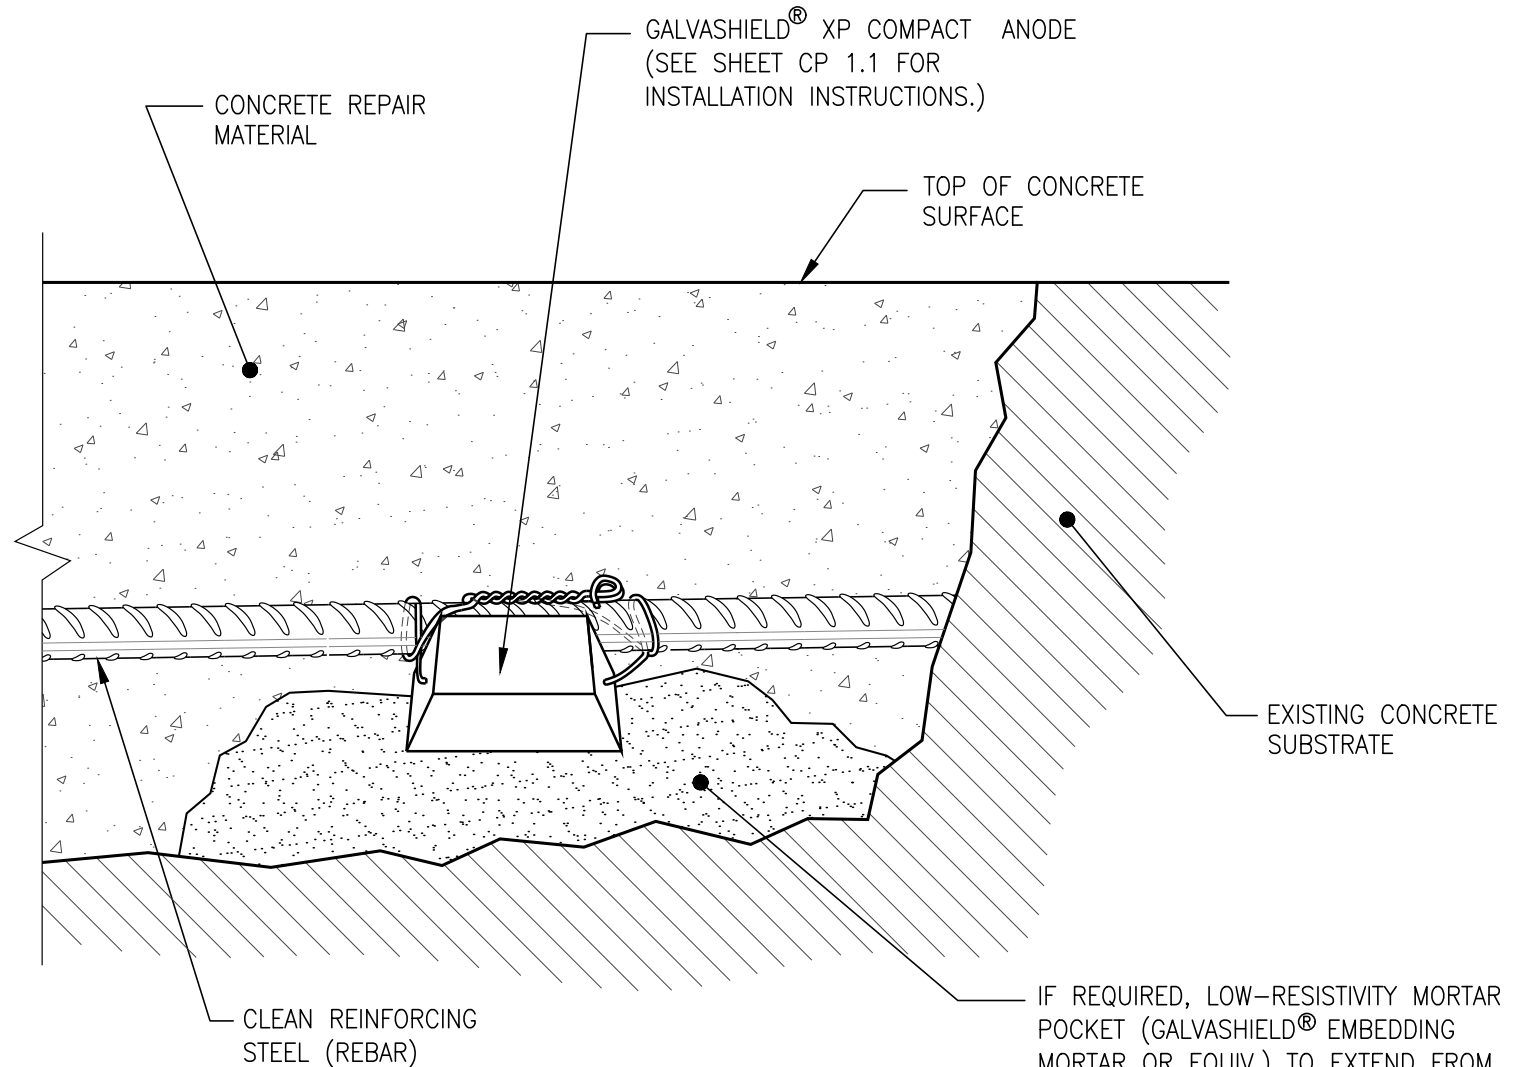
GALVASHIELD® XP COMPACT ANODE (SEE SHEET CP 1.1 FOR INSTALLATION INSTRUCTIONS.)

CONCRETE REPAIR MATERIAL

TOP OF CONCRETE SURFACE

EXISTING CONCRETE SUBSTRATE

CLEAN REINFORCING STEEL (REBAR)

IF REQUIRED, LOW–RESISTIVITY MORTAR POCKET (GALVASHIELD® EMBEDDING MORTAR OR EQUIV.) TO EXTEND FROM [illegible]